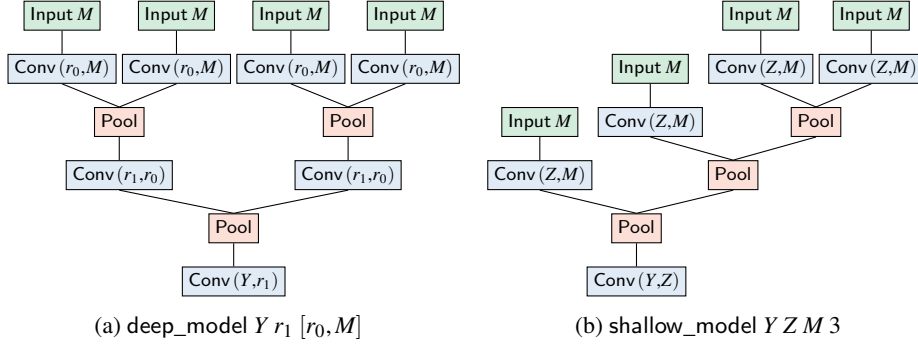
Input $M$ Input $M$ Input $M$ Input $M$

Conv $(r_0,M)$ Conv $(r_0,M)$ Conv $(r_0,M)$ Conv $(r_0,M)$

Pool Pool

Conv $(r_1,r_0)$ Conv $(r_1,r_0)$

Pool

Conv $(Y,r_1)$

(a) deep_model $Y\ r_1\ [r_0,M]$

Input $M$ Input $M$

Input $M$ Conv $(Z,M)$ Conv $(Z,M)$

Input $M$ Conv $(Z,M)$ Pool

Conv $(Z,M)$ Pool

Pool

Conv $(Y,Z)$

(b) shallow_model $Y\ Z\ M\ 3$